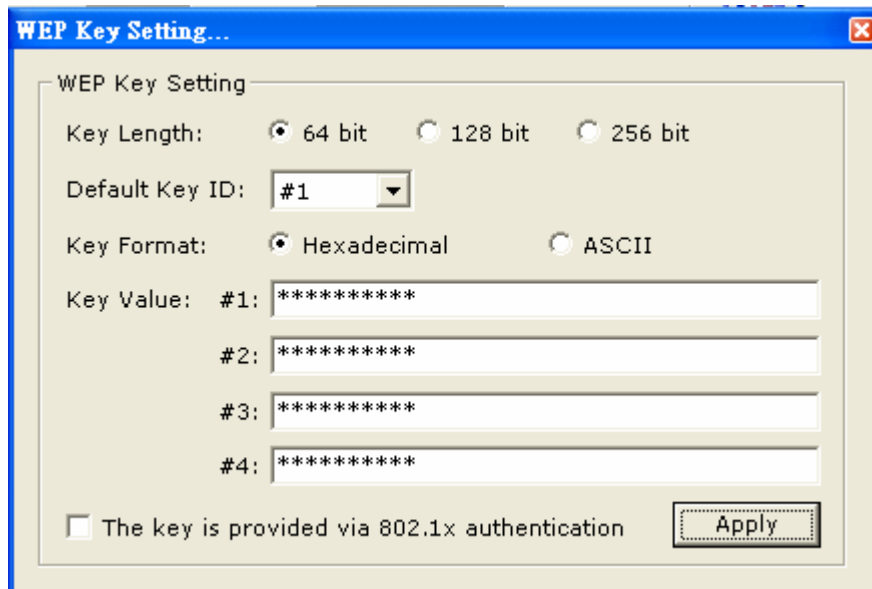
WEP Key Setting...

WEP Key Setting

Key Length: 64 bit 128 bit 256 bit

Default Key ID: #1

Key Format: Hexadecimal ASCII

Key Value: #1: **********

#2: **********

#3: **********

#4: **********

The key is provided via 802.1x authentication

Apply